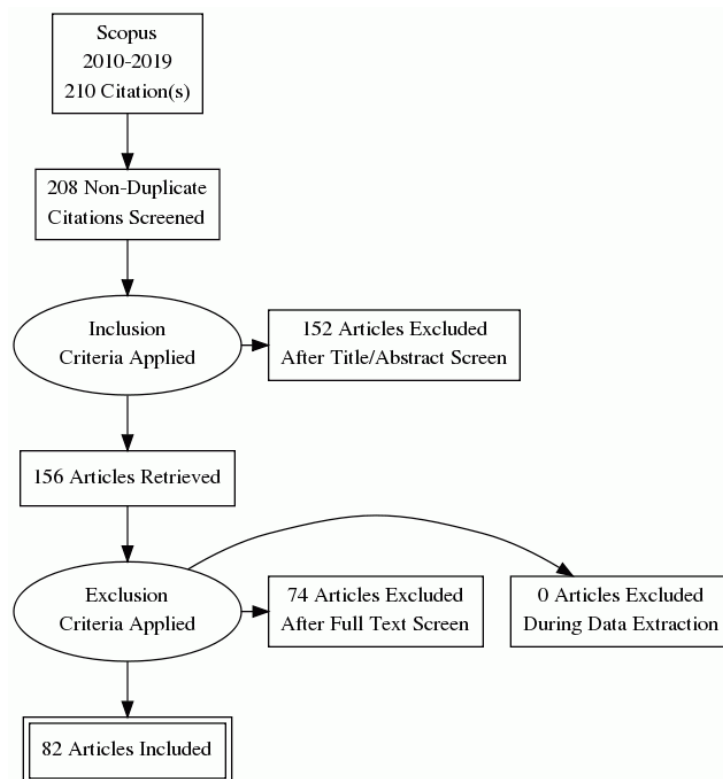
Scopus
2010-2019
210 Citation(s)

208 Non-Duplicate Citations Screened

Inclusion Criteria Applied

152 Articles Excluded After Title/Abstract Screen

156 Articles Retrieved

Exclusion Criteria Applied

74 Articles Excluded After Full Text Screen

0 Articles Excluded During Data Extraction

82 Articles Included